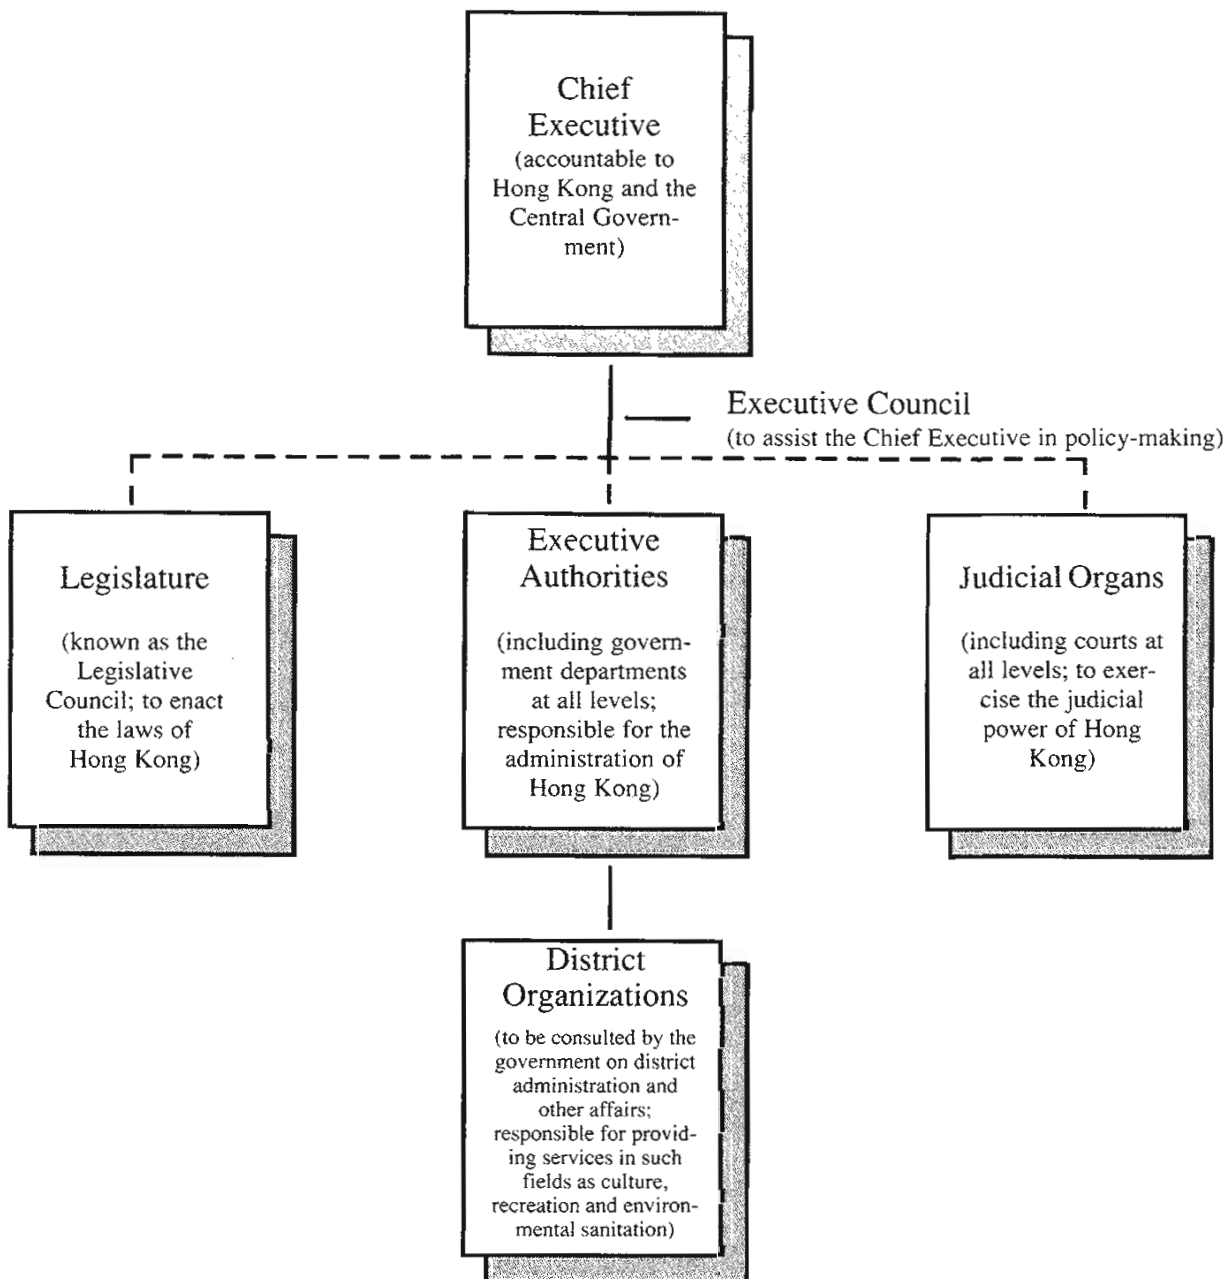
Chief Executive
(accountable to Hong Kong and the Central Government)

Executive Council
(to assist the Chief Executive in policy-making)

Legislature

(known as the Legislative Council; to enact the laws of Hong Kong)

Executive Authorities

(including government departments at all levels; responsible for the administration of Hong Kong)

Judicial Organs

(including courts at all levels; to exercise the judicial power of Hong Kong)

District Organizations

(to be consulted by the government on district administration and other affairs; responsible for providing services in such fields as culture, recreation and environmental sanitation)